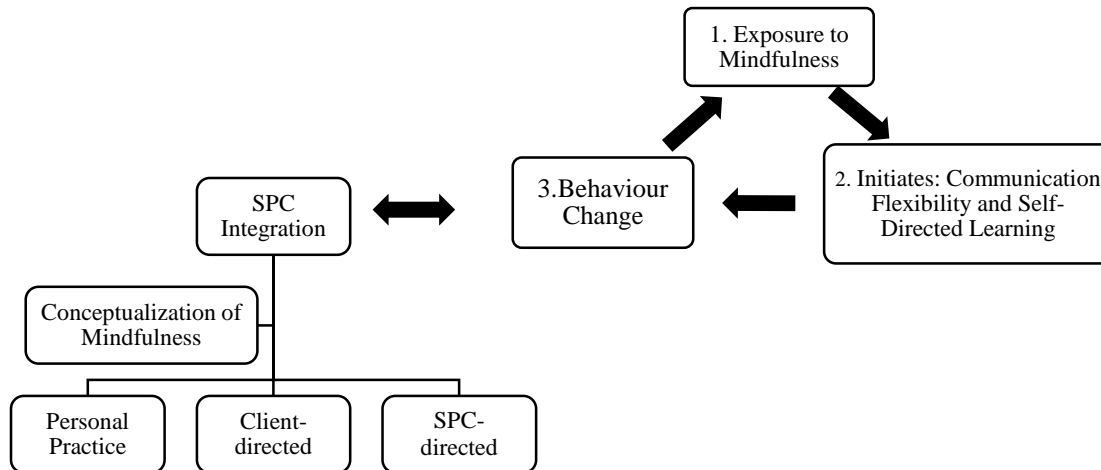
1. Exposure to Mindfulness

2. Initiates: Communication Flexibility and Self-Directed Learning

3.Behaviour Change

SPC Integration

Conceptualization of Mindfulness

Personal Practice

Client-directed

SPC-directed